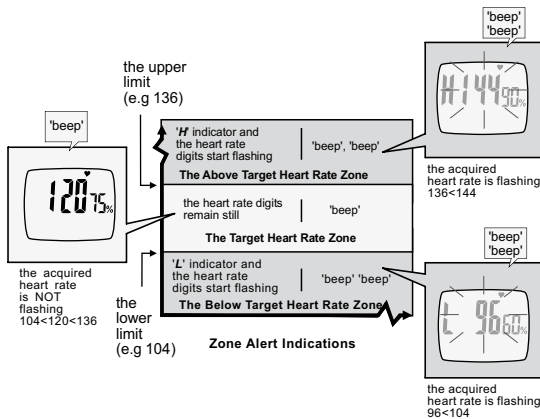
'beep'

120 75%

the acquired heart rate is NOT flashing 104<120<136

the upper limit (e.g 136)

the lower limit (e.g 104)

'H' indicator and the heart rate digits start flashing | 'beep', 'beep'

The Above Target Heart Rate Zone

the heart rate digits remain still | 'beep'

The Target Heart Rate Zone

'L' indicator and the heart rate digits start flashing | 'beep' 'beep'

The Below Target Heart Rate Zone

Zone Alert Indications

'beep' 'beep'

H 144 90%

the acquired heart rate is flashing 136<144

'beep' 'beep'

L 96 60%

the acquired heart rate is flashing 96<104